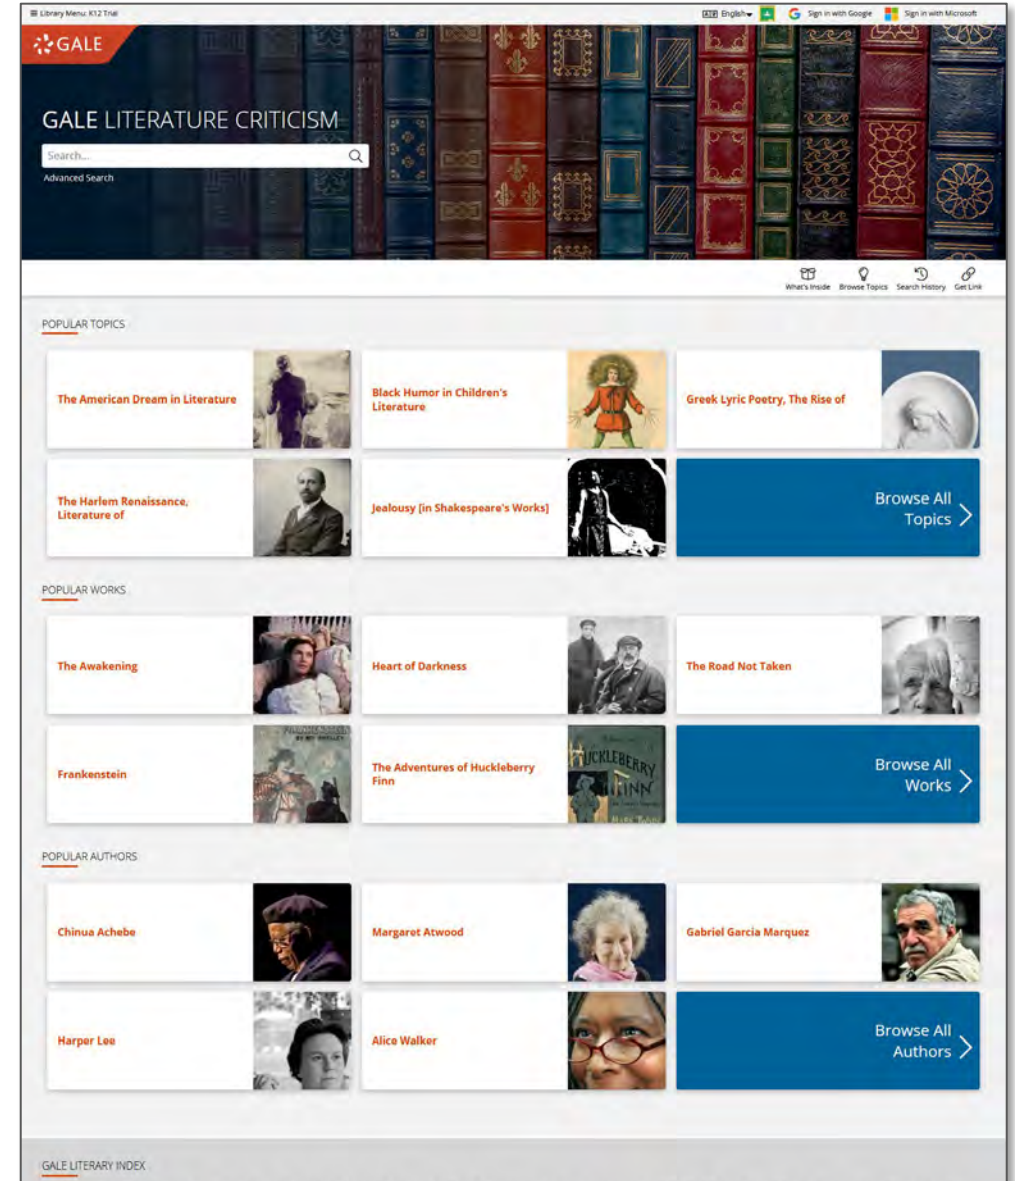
Library Menu: K12 Trial

English Sign in with Google Sign in with Microsoft

GALE

GALE LITERATURE CRITICISM

Search...

Advanced Search

What's Inside Browse Topics Search History Get Link

POPULAR TOPICS

The American Dream in Literature

Black Humor in Children's Literature

Greek Lyric Poetry, The Rise of

The Harlem Renaissance, Literature of

Jealousy [in Shakespeare's Works]

Browse All Topics

POPULAR WORKS

The Awakening

Heart of Darkness

The Road Not Taken

Frankenstein

The Adventures of Huckleberry Finn

Browse All Works

POPULAR AUTHORS

Chinua Achebe

Margaret Atwood

Gabriel Garcia Marquez

Harper Lee

Alice Walker

Browse All Authors

GALE LITERARY INDEX